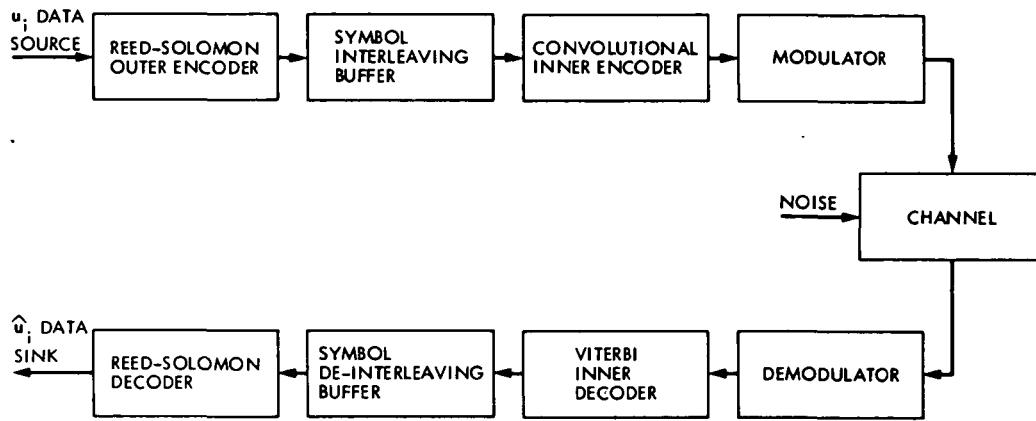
$u_i$ DATA SOURCE

REED-SOLOMON OUTER ENCODER

SYMBOL INTERLEAVING BUFFER

CONVOLUTIONAL INNER ENCODER

MODULATOR

NOISE

CHANNEL

$\hat{u}_i$ DATA SINK

REED-SOLOMON DECODER

SYMBOL DE-INTERLEAVING BUFFER

VITERBI INNER DECODER

DEMODULATOR